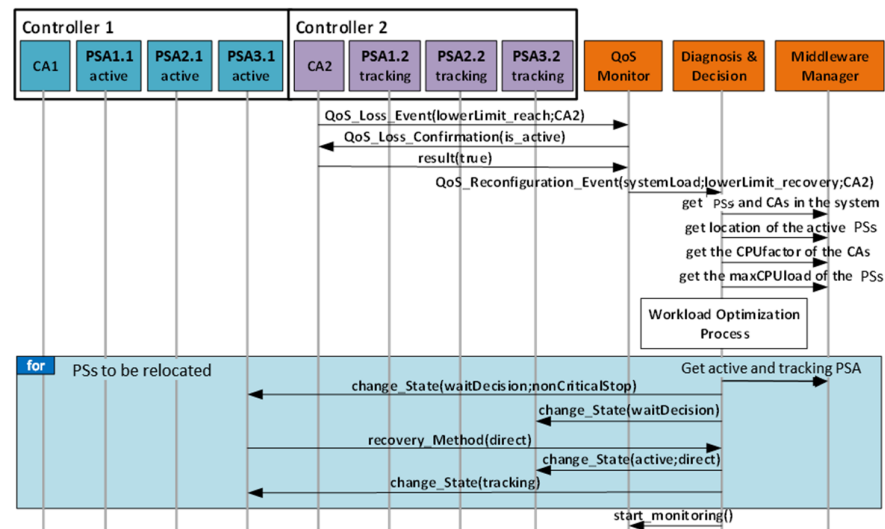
Controller 1

CA1

PSA1.1 active

PSA2.1 active

PSA3.1 active

Controller 2

CA2

PSA1.2 tracking

PSA2.2 tracking

PSA3.2 tracking

QoS Monitor

Diagnosis & Decision

Middleware Manager

QoS_Loss_Event(lowerLimit_reach;CA2)

QoS_Loss_Confirmation(is_active)

result(true)

QoS_Reconfiguration_Event(systemLoad;lowerLimit_recovery;CA2)

get PSs and CAs in the system

get location of the active PSs

get the CPUfactor of the CAs

get the maxCPUload of the PSs

Workload Optimization Process

for

PSs to be relocated

Get active and tracking PSA

change_State(waitDecision;nonCriticalStop)

change_State(waitDecision)

recovery_Method(direct)

change_State(active;direct)

change_State(tracking)

start_monitoring()